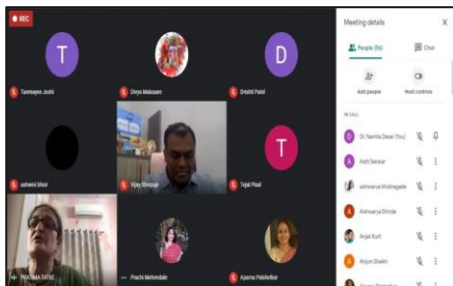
REC

T

Tanmayee Joshi

Divya Makasare

D

Drishti Patel

ashwini bhoir

Vijay Shirsage

T

Tejal Phad

PRATIBHA TATKE

Prachi Mehendale

Aparna Palshetkar

Meeting details

People (56)

Chat

Add people

Host controls

IN CALL

Dr. Namita Desai (You)

Aditi Sarokar

Aishwarya Khobragade

Aishwarya Shinde

Anjali Kurli

Anjum Shaikh

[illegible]